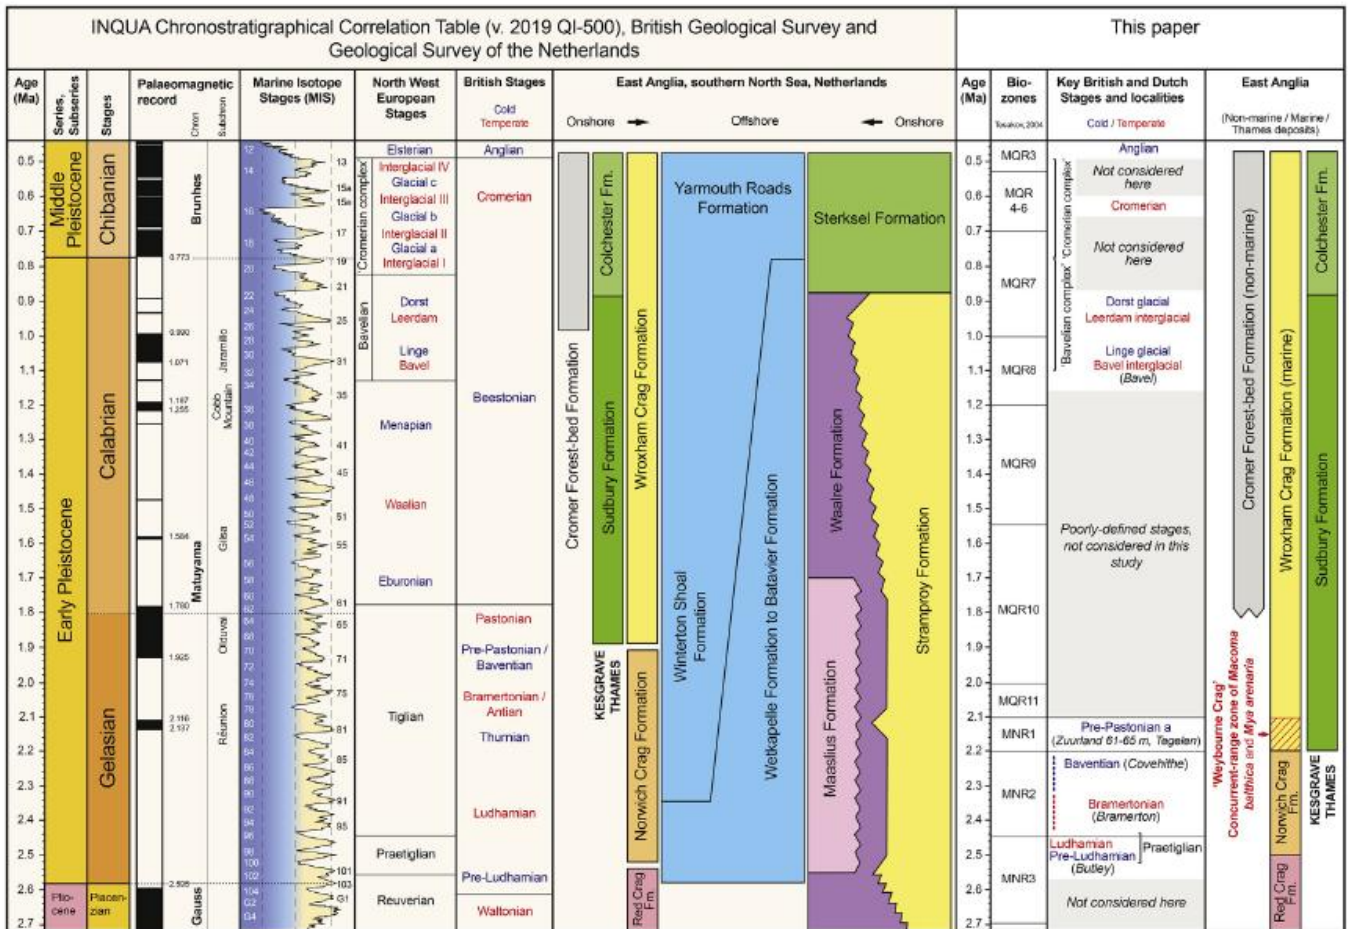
INQUA Chronostratigraphical Correlation Table (v. 2019 QI-500), British Geological Survey and Geological Survey of the Netherlands

This paper

Age (Ma)
Series, Subseries
Stages
Palaeomagnetic record
Chron
Subchron
Marine Isotope Stages (MIS)
North West European Stages
British Stages
Cold
Temperate
East Anglia, southern North Sea, Netherlands
Onshore
Offshore
Onshore
Age (Ma)
Bio-zones
Key British and Dutch Stages and localities
Cold / Temperate
East Anglia
(Non-marine / Marine / Thames deposits)

0.5
0.6
0.7
0.8
0.9
1.0
1.1
1.2
1.3
1.4
1.5
1.6
1.7
1.8
1.9
2.0
2.1
2.2
2.3
2.4
2.5
2.6
2.7

Middle Pleistocene
Chibanian
Early Pleistocene
Calabrian
Gelasian
Plio-cene
Piacen-zian

Brunhes
Matuyama
Gauss
Jaramillo
Cobb Mountain
Gilsa
Olduvai
Réunion

0.773
0.990
1.071
1.187
1.255
1.584
1.780
1.925
2.116
2.137
2.595

13
15a
15e
17
19
21
25
31
35
41
45
51
55
61
65
71
75
81
85
91
95
101
103
G1

Elsterian
Interglacial IV
Glacial c
Interglacial III
Glacial b
Interglacial II
Glacial a
Interglacial I
'Cromerian complex'
Dorst
Leerdam
Linge
Bavel
Bavelian
Menapian
Waalian
Eburonian
Tiglian
Praetiglian
Reuverian

Anglian
Cromerian
Beestonian
Pastonian
Pre-Pastonian / Baventian
Bramertonian / Antian
Thurnian
Ludhamian
Pre-Ludhamian
Waltonian

Cromer Forest-bed Formation
Colchester Fm.
Sudbury Formation
KESGRAVE THAMES
Wroxham Crag Formation
Norwich Crag Formation
Red Crag Fm
Yarmouth Roads Formation
Winterton Shoal Formation
Wetkapelle Formation to Batavier Formation
Sterksel Formation
Waalre Formation
Maassluis Formation
Stramproy Formation

MQR3
MQR 4-6
MQR7
MQR8
MQR9
MQR10
MQR11
MNR1
MNR2
MNR3

Anglian
Not considered here
Cromerian
Not considered here
'Cromerian complex'
'Bavelian complex'
Dorst glacial
Leerdam interglacial
Linge glacial
Bavel interglacial (Bavel)
Poorly-defined stages, not considered in this study
Pre-Pastonian a (Zuurland 61-65 m, Tegelen)
Baventian (Covehithe)
Bramertonian (Bramerton)
Ludhamian
Pre-Ludhamian (Butley)
Praetiglian
Not considered here

Cromer Forest-bed Formation (non-marine)
'Weybourne Crag' Concurrent-range zone of Macoma balthica and Mya arenaria
Wroxham Crag Formation (marine)
Norwich Crag Fm.
Red Crag Fm.
Colchester Fm.
Sudbury Formation
KESGRAVE THAMES